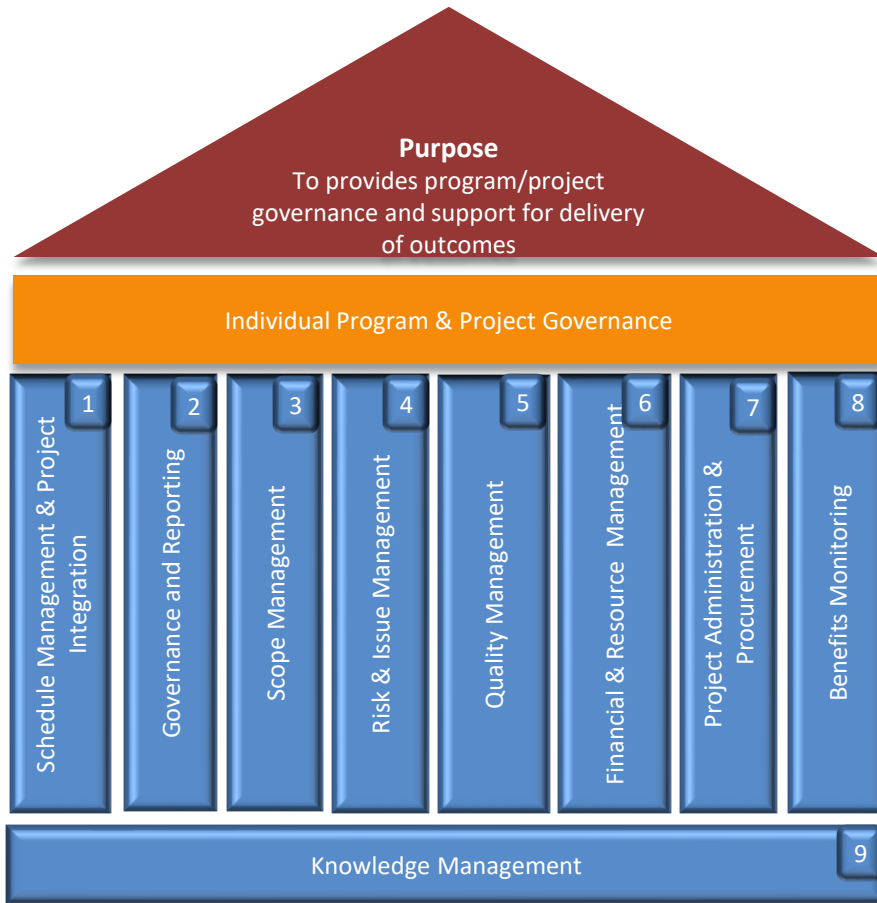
**Purpose**
To provides program/project governance and support for delivery of outcomes

Individual Program & Project Governance

1
Schedule Management & Project Integration

2
Governance and Reporting

3
Scope Management

4
Risk & Issue Management

5
Quality Management

6
Financial & Resource Management

7
Project Administration & Procurement

8
Benefits Monitoring

Knowledge Management
9